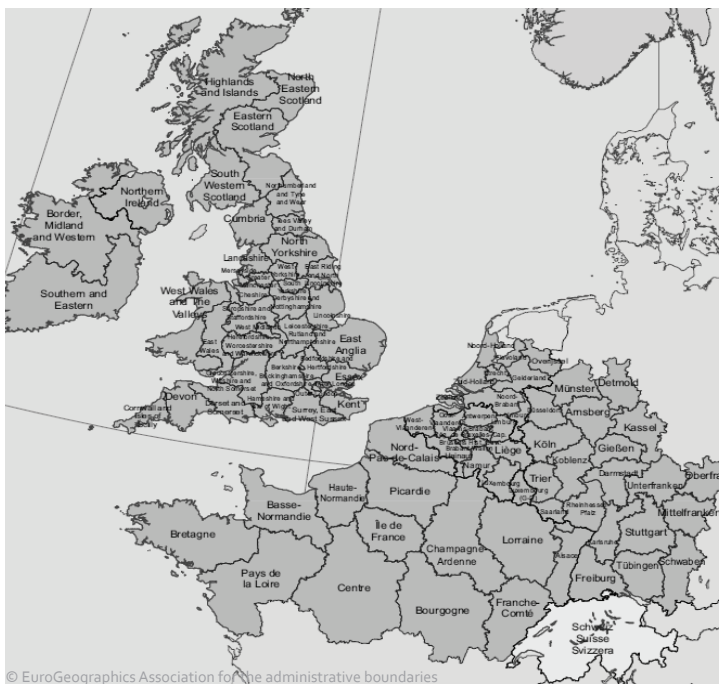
Highlands and Islands
North Eastern Scotland
Eastern Scotland
South Western Scotland
Northern Ireland
Border, Midland and Western
Northumberland and Tyne and Wear
Cumbria
Tees Valley and Durham
North Yorkshire
Lancashire
West Yorkshire
East Riding and North Lincolnshire
Southern and Eastern
West Wales and The Valleys
Merseyside
Cheshire
Derbyshire and Nottinghamshire
Lincolnshire
Shropshire and Staffordshire
West Midlands
Leicestershire, Rutland and Northamptonshire
East Anglia
East Wales
Herefordshire, Worcestershire and Warwickshire
Bedfordshire and Hertfordshire
Gloucestershire, Wiltshire and Bristol
Berkshire, Buckinghamshire and Oxfordshire
Essex
Devon
Cornwall and Isles of Scilly
Dorset and Somerset
Hampshire and Isle of Wight
Surrey, East and West Sussex
Kent
Noord-Holland
Friesland
Overijssel
Zuid-Holland
Gelderland
Münster
Detmold
Noord-Brabant
Düsseldorf
Arnsberg
Kassel
West-Vlaanderen
Oost-Vlaanderen
Antwerpen
Limburg
Köln
Liège
Gießen
Nord-Pas-de-Calais
Namur
Koblenz
Darmstadt
Oberfranken
Luxembourg
Trier
Unterfranken
Saarland
Rheinhessen-Pfalz
Mittelfranken
Haute-Normandie
Picardie
Basse-Normandie
Île de France
Lorraine
Alsace
Karlsruhe
Stuttgart
Bretagne
Champagne-Ardenne
Tübingen
Schwaben
Pays de la Loire
Centre
Freiburg
Bourgogne
Franche-Comté
Schweiz Suisse Svizzera
© EuroGeographics Association for the administrative boundaries